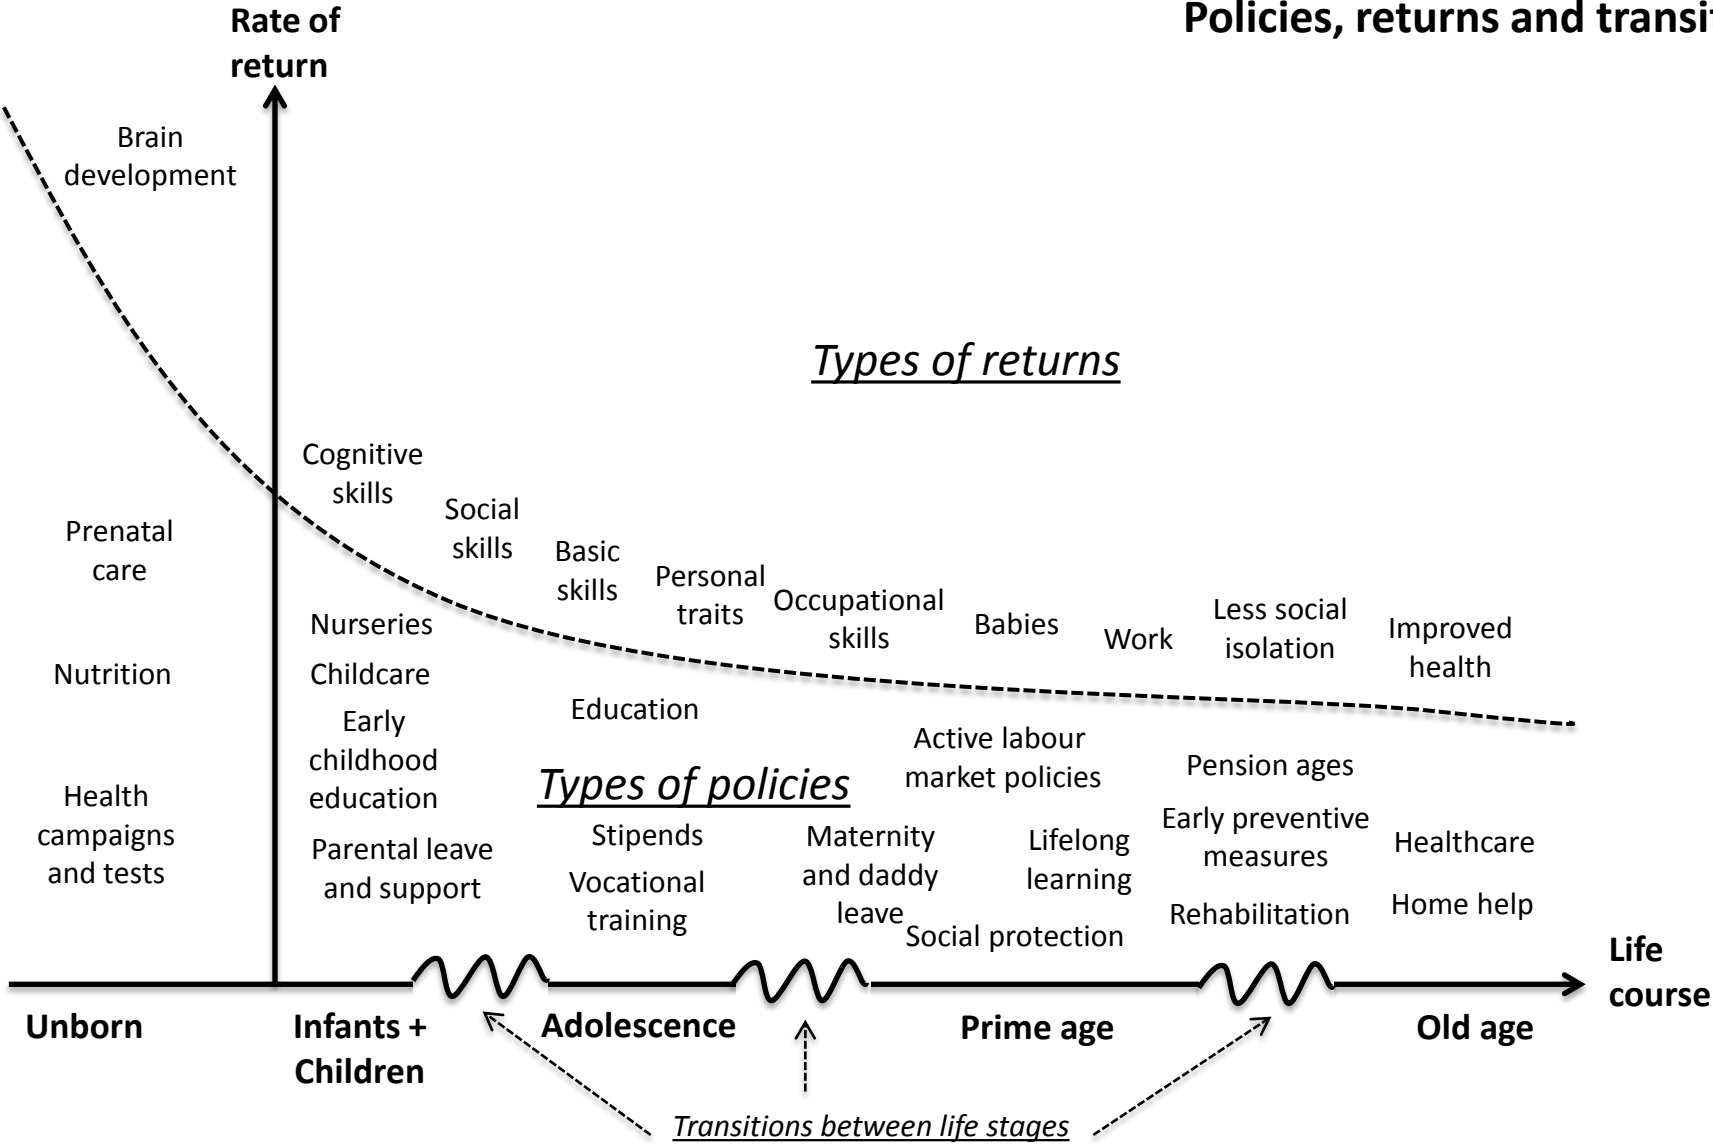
Policies, returns and transi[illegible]

Rate of return

Brain development

Types of returns

Cognitive skills

Social skills

Basic skills

Personal traits

Occupational skills

Babies

Work

Less social isolation

Improved health

Prenatal care

Nutrition

Health campaigns and tests

Nurseries

Childcare

Early childhood education

Parental leave and support

Education

Types of policies

Stipends

Vocational training

Maternity and daddy leave

Active labour market policies

Lifelong learning

Social protection

Pension ages

Early preventive measures

Rehabilitation

Healthcare

Home help

Life course

Unborn

Infants + Children

Adolescence

Prime age

Old age

Transitions between life stages